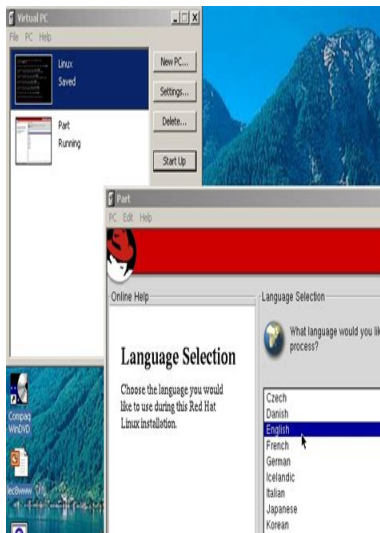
Virtual PC
File PC Help
Linux
Saved
Part
Running
New PC...
Settings...
Delete...
Start Up

Part
PC Edit Help
Online Help
Language Selection
Choose the language you would like to use during this Red Hat Linux installation.
Language Selection
What language would you li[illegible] process?
Czech
Danish
English
French
German
Icelandic
Italian
Japanese
Korean

Compaq WinDVD
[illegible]